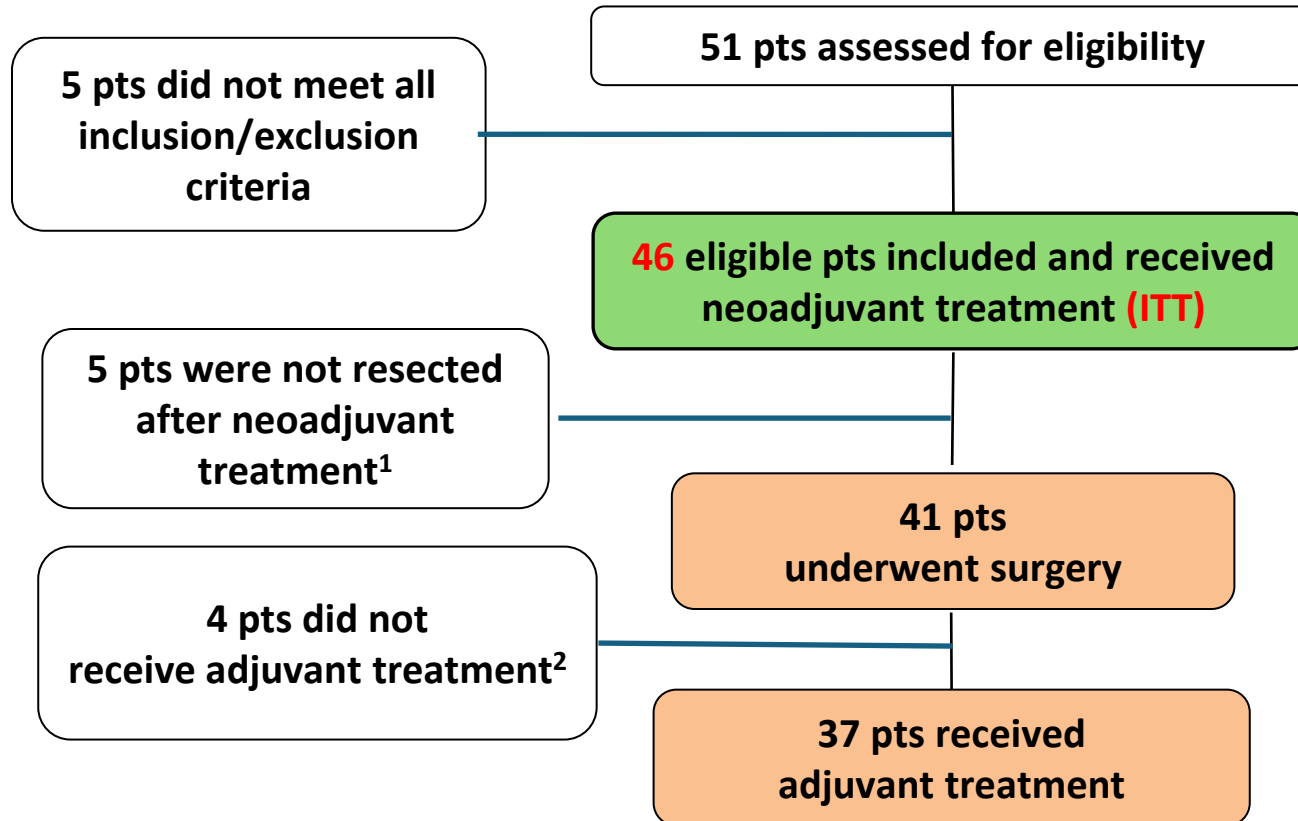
51 pts assessed for eligibility

5 pts did not meet all inclusion/exclusion criteria

46 eligible pts included and received neoadjuvant treatment (ITT)

5 pts were not resected after neoadjuvant treatment$^1$

41 pts underwent surgery

4 pts did not receive adjuvant treatment$^2$

37 pts received adjuvant treatment